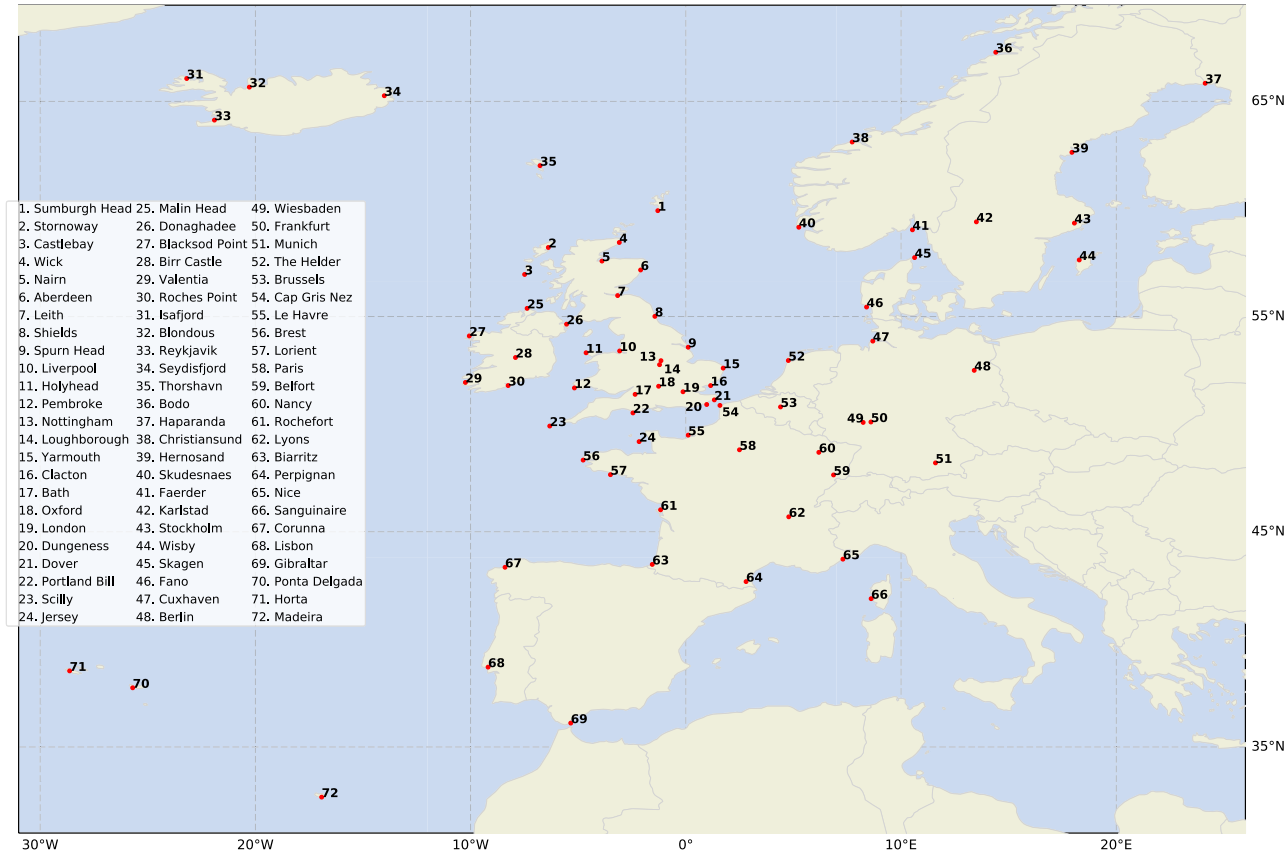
| | | |
|---|---|---|
| 1. Sumburgh Head | 25. Malin Head | 49. Wiesbaden |
| 2. Stornoway | 26. Donaghadee | 50. Frankfurt |
| 3. Castlebay | 27. Blacksod Point | 51. Munich |
| 4. Wick | 28. Birr Castle | 52. The Helder |
| 5. Nairn | 29. Valentia | 53. Brussels |
| 6. Aberdeen | 30. Roches Point | 54. Cap Gris Nez |
| 7. Leith | 31. Isafjord | 55. Le Havre |
| 8. Shields | 32. Blondous | 56. Brest |
| 9. Spurn Head | 33. Reykjavik | 57. Lorient |
| 10. Liverpool | 34. Seydisfjord | 58. Paris |
| 11. Holyhead | 35. Thorshavn | 59. Belfort |
| 12. Pembroke | 36. Bodo | 60. Nancy |
| 13. Nottingham | 37. Haparanda | 61. Rochefort |
| 14. Loughborough | 38. Christiansund | 62. Lyons |
| 15. Yarmouth | 39. Hernosand | 63. Biarritz |
| 16. Clacton | 40. Skudesnaes | 64. Perpignan |
| 17. Bath | 41. Faerder | 65. Nice |
| 18. Oxford | 42. Karlstad | 66. Sanguinaire |
| 19. London | 43. Stockholm | 67. Corunna |
| 20. Dungeness | 44. Wisby | 68. Lisbon |
| 21. Dover | 45. Skagen | 69. Gibraltar |
| 22. Portland Bill | 46. Fano | 70. Ponta Delgada |
| 23. Scilly | 47. Cuxhaven | 71. Horta |
| 24. Jersey | 48. Berlin | 72. Madeira |

36 37 31 32 34 33 38 39 35 1 40 41 42 43 2 4 5 6 45 44 3 7 8 46 25 26 27 9 47 28 11 10 13 14 15 52 48 29 30 12 17 18 16 19 21 20 54 53 22 23 24 55 49 50 58 60 56 57 59 51 61 62 65 67 63 64 66 71 68 70 69 72

65°N
55°N
45°N
35°N
30°W 20°W 10°W 0° 10°E 20°E